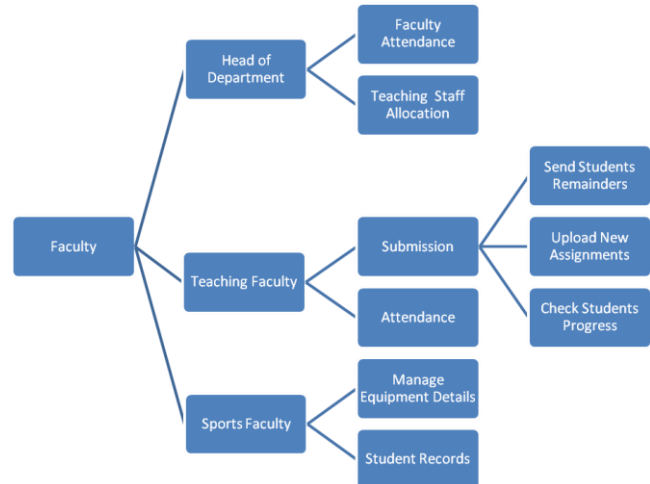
Faculty

Head of Department

Faculty Attendance

Teaching Staff Allocation

Teaching Faculty

Submission

Send Students Remainders

Upload New Assignments

Check Students Progress

Attendance

Sports Faculty

Manage Equipment Details

Student Records